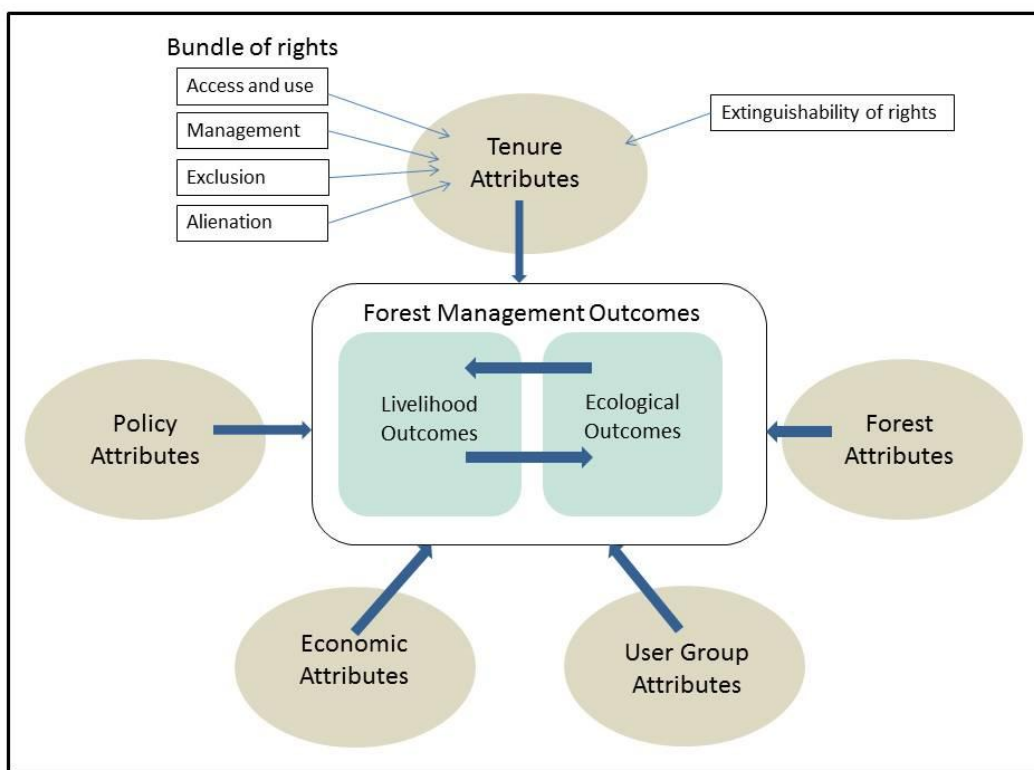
Bundle of rights

Access and use

Management

Exclusion

Alienation

Tenure Attributes

Extinguishability of rights

Forest Management Outcomes

Livelihood Outcomes

Ecological Outcomes

Policy Attributes

Forest Attributes

Economic Attributes

User Group Attributes